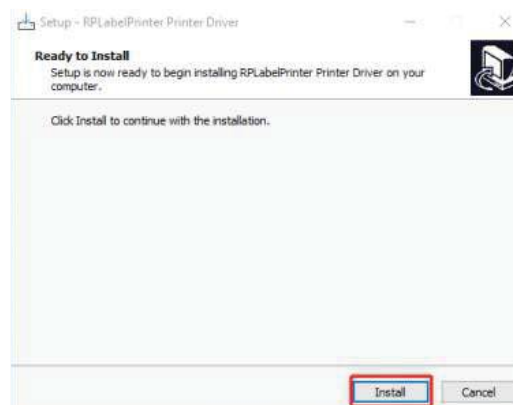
Setup - RPLabelPrinter Printer Driver

Ready to Install
Setup is now ready to begin installing RPLabelPrinter Printer Driver on your computer.

Click Install to continue with the installation.

Install
Cancel